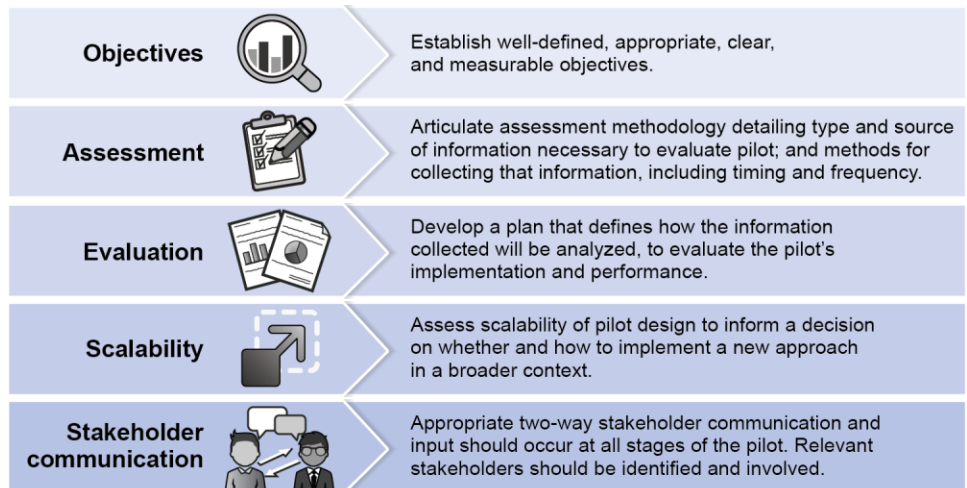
Objectives

Establish well-defined, appropriate, clear, and measurable objectives.

Assessment

Articulate assessment methodology detailing type and source of information necessary to evaluate pilot; and methods for collecting that information, including timing and frequency.

Evaluation

Develop a plan that defines how the information collected will be analyzed, to evaluate the pilot's implementation and performance.

Scalability

Assess scalability of pilot design to inform a decision on whether and how to implement a new approach in a broader context.

Stakeholder communication

Appropriate two-way stakeholder communication and input should occur at all stages of the pilot. Relevant stakeholders should be identified and involved.